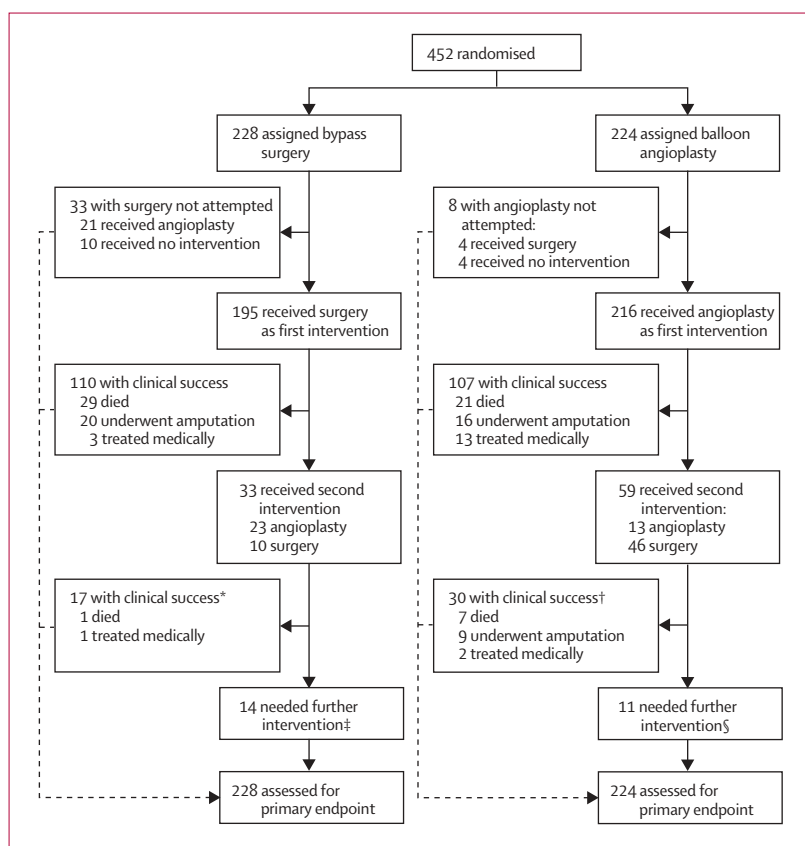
452 randomised

228 assigned bypass surgery

224 assigned balloon angioplasty

33 with surgery not attempted
21 received angioplasty
10 received no intervention

8 with angioplasty not attempted:
4 received surgery
4 received no intervention

195 received surgery as first intervention

216 received angioplasty as first intervention

110 with clinical success
29 died
20 underwent amputation
3 treated medically

107 with clinical success
21 died
16 underwent amputation
13 treated medically

33 received second intervention
23 angioplasty
10 surgery

59 received second intervention:
13 angioplasty
46 surgery

17 with clinical success*
1 died
1 treated medically

30 with clinical success†
7 died
9 underwent amputation
2 treated medically

14 needed further intervention‡

11 needed further intervention§

228 assessed for primary endpoint

224 assessed for primary endpoint